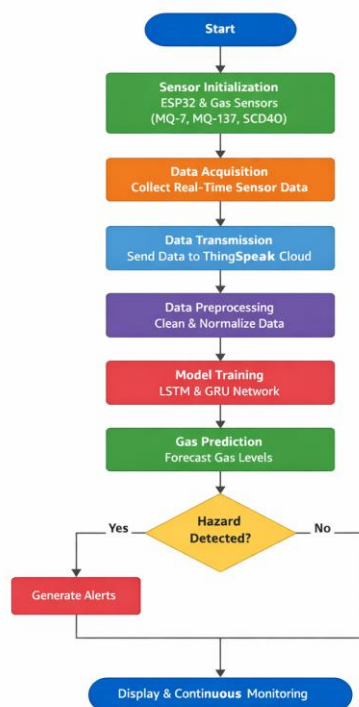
Start

Sensor Initialization
ESP32 & Gas Sensors
(MQ-7, MQ-137, SCD4O)

Data Acquisition
Collect Real-Time Sensor Data

Data Transmission
Send Data to ThingSpeak Cloud

Data Preprocessing
Clean & Normalize Data

Model Training
LSTM & GRU Network

Gas Prediction
Forecast Gas Levels

Yes

Hazard Detected?

No

Generate Alerts

Display & Continuous Monitoring